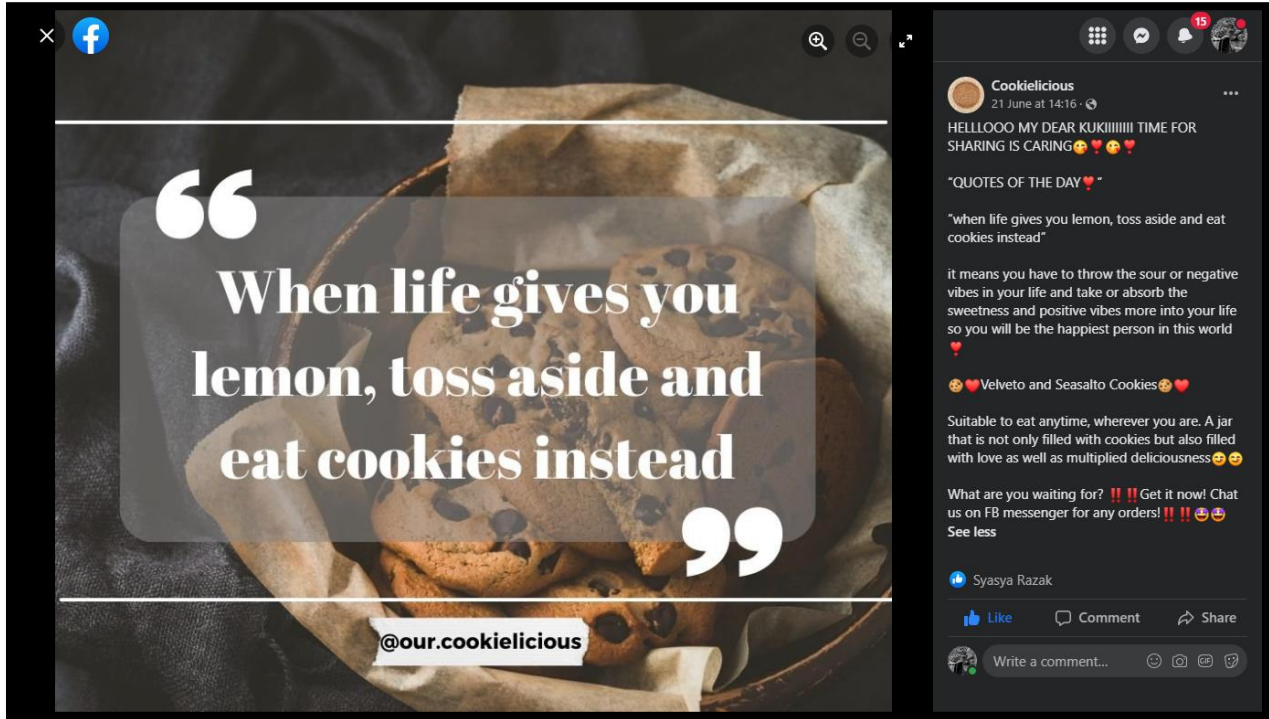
When life gives you lemon, toss aside and eat cookies instead

@our.cookielicious

15

Cookielicious
21 June at 14:16 ·

HELLLOOO MY DEAR KUKIIIIIIII TIME FOR SHARING IS CARING😋❣️😋❣️

"QUOTES OF THE DAY❣️"

"when life gives you lemon, toss aside and eat cookies instead"

it means you have to throw the sour or negative vibes in your life and take or absorb the sweetness and positive vibes more into your life so you will be the happiest person in this world ❣️

🍪❤️Velveto and Seasalto Cookies🍪❤️

Suitable to eat anytime, wherever you are. A jar that is not only filled with cookies but also filled with love as well as multiplied deliciousness😋😋

What are you waiting for? ‼️‼️Get it now! Chat us on FB messenger for any orders!‼️‼️🤩🤩
See less

Syasya Razak

Like Comment Share

Write a comment...